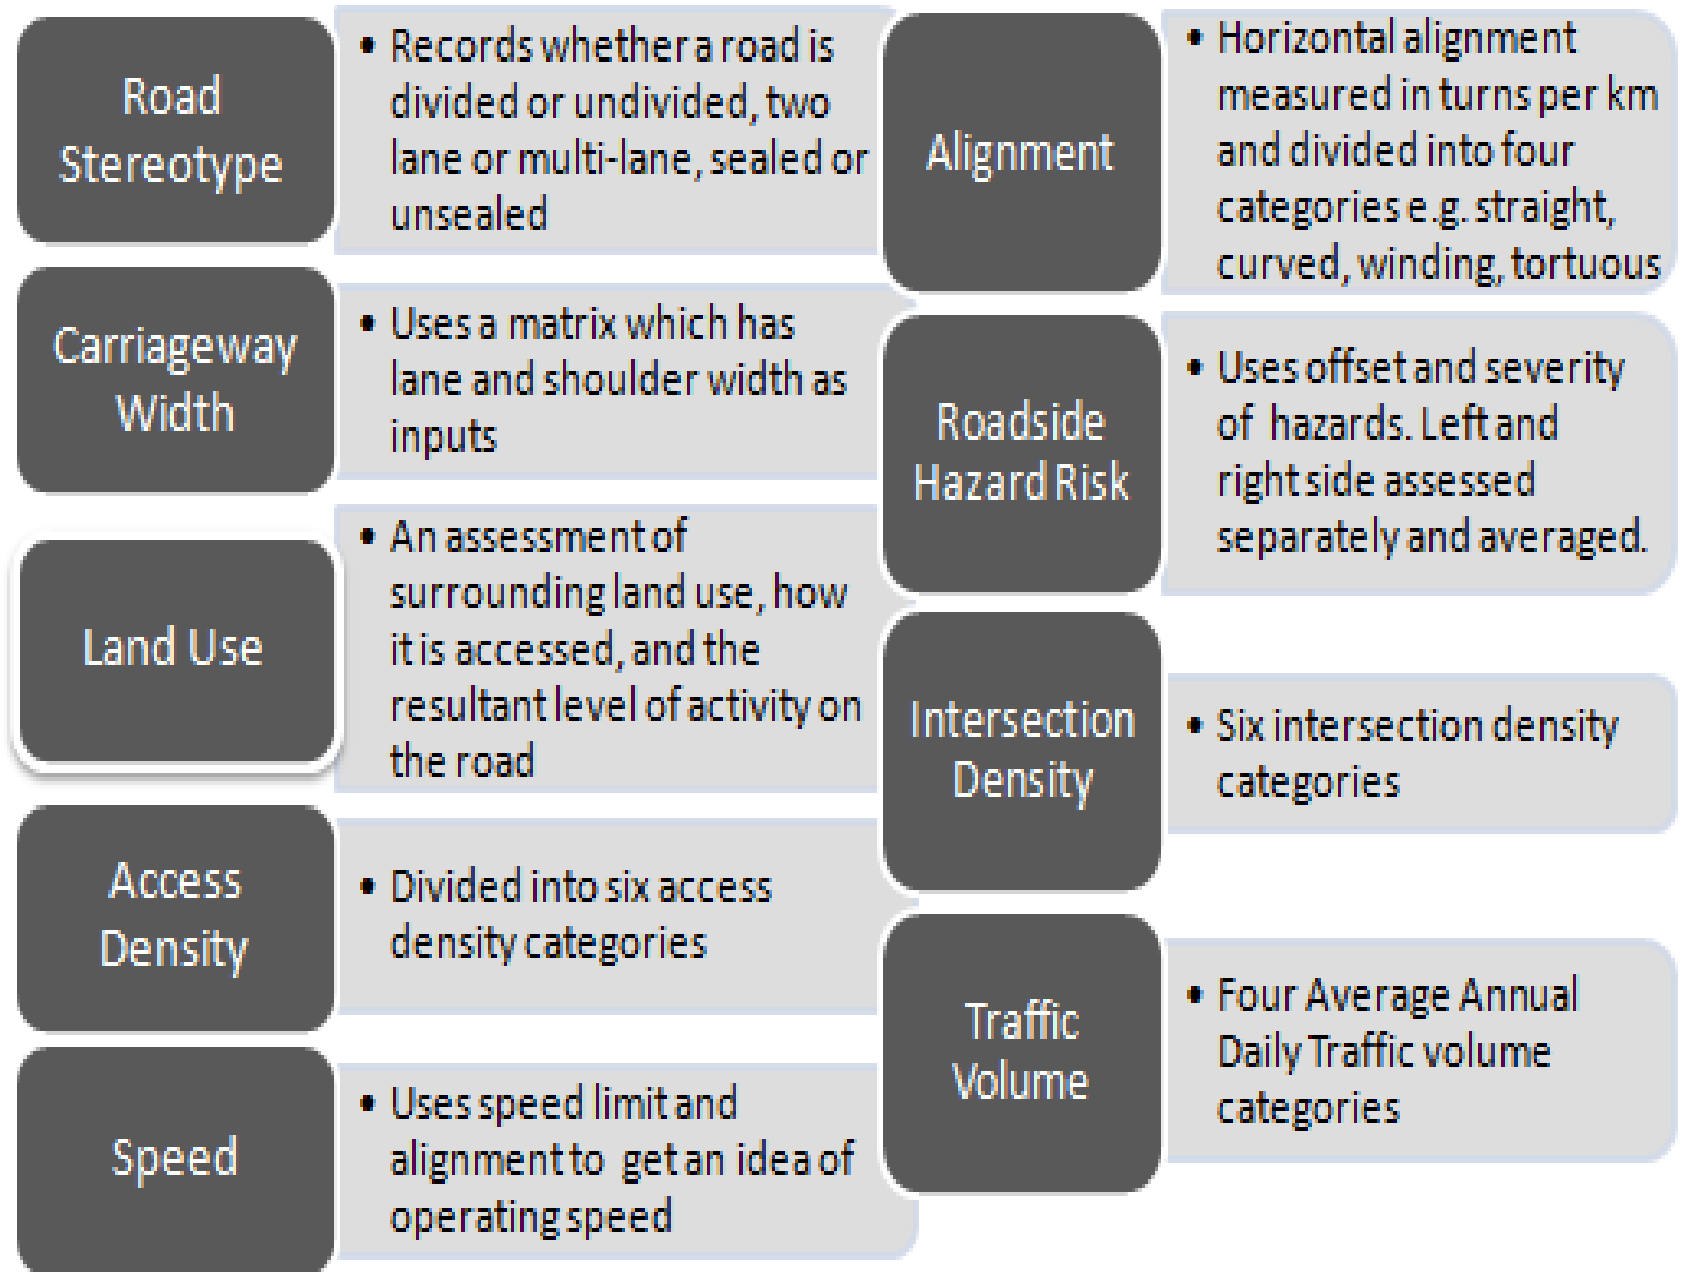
Road Stereotype

• Records whether a road is divided or undivided, two lane or multi-lane, sealed or unsealed

Carriageway Width

• Uses a matrix which has lane and shoulder width as inputs

Land Use

• An assessment of surrounding land use, how it is accessed, and the resultant level of activity on the road

Access Density

• Divided into six access density categories

Speed

• Uses speed limit and alignment to get an idea of operating speed

Alignment

• Horizontal alignment measured in turns per km and divided into four categories e.g. straight, curved, winding, tortuous

Roadside Hazard Risk

• Uses offset and severity of hazards. Left and right side assessed separately and averaged.

Intersection Density

• Six intersection density categories

Traffic Volume

• Four Average Annual Daily Traffic volume categories